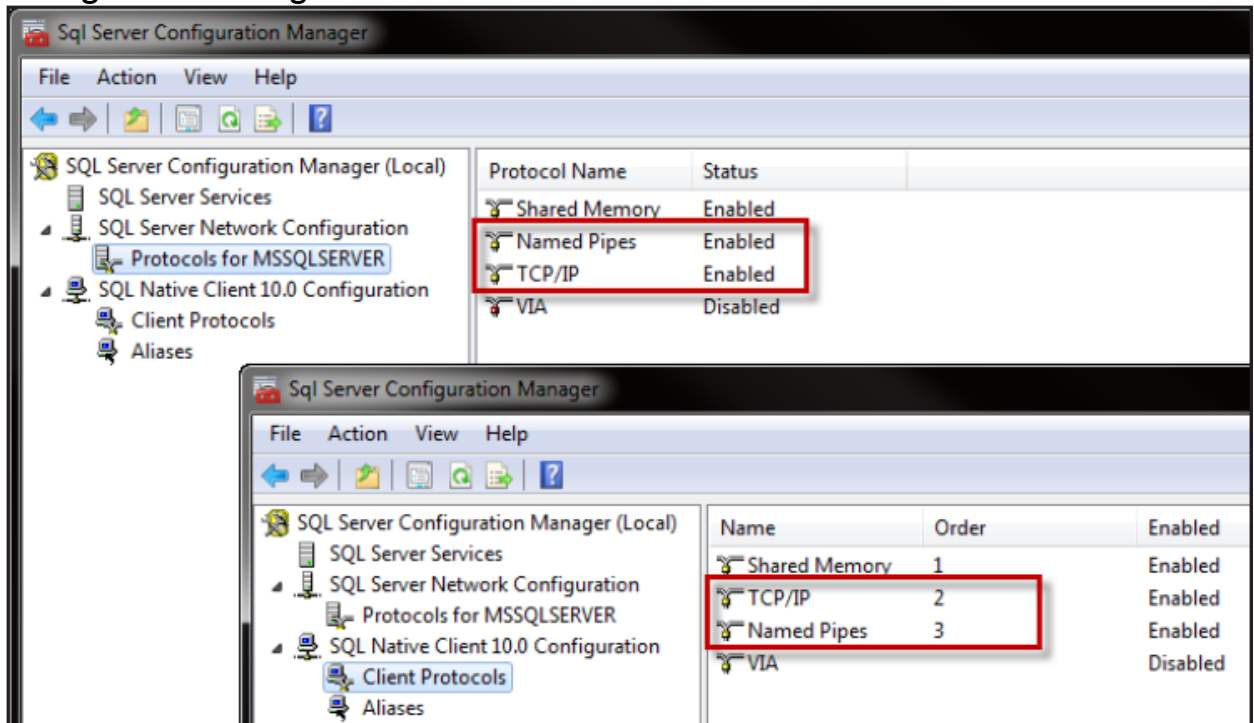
Sql Server Configuration Manager

File Action View Help

SQL Server Configuration Manager (Local)
SQL Server Services
SQL Server Network Configuration
Protocols for MSSQLSERVER
SQL Native Client 10.0 Configuration
Client Protocols
Aliases

| Protocol Name | Status |
|---|---|
| Shared Memory | Enabled |
| Named Pipes | Enabled |
| TCP/IP | Enabled |
| VIA | Disabled |

Sql Server Configuration Manager

File Action View Help

SQL Server Configuration Manager (Local)
SQL Server Services
SQL Server Network Configuration
Protocols for MSSQLSERVER
SQL Native Client 10.0 Configuration
Client Protocols
Aliases

| Name | Order | Enabled |
|---|---|---|
| Shared Memory | 1 | Enabled |
| TCP/IP | 2 | Enabled |
| Named Pipes | 3 | Enabled |
| VIA | | Disabled |